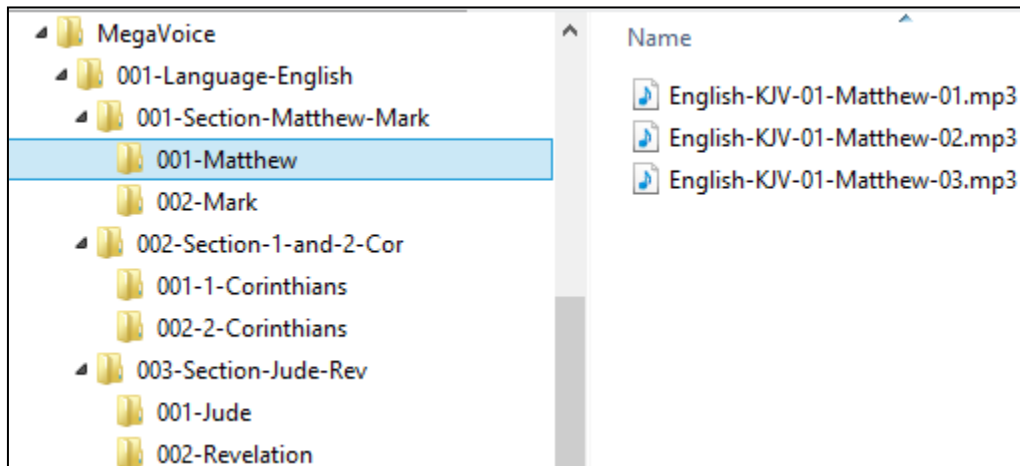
MegaVoice
001-Language-English
001-Section-Matthew-Mark
001-Matthew
002-Mark
002-Section-1-and-2-Cor
001-1-Corinthians
002-2-Corinthians
003-Section-Jude-Rev
001-Jude
002-Revelation

Name
English-KJV-01-Matthew-01.mp3
English-KJV-01-Matthew-02.mp3
English-KJV-01-Matthew-03.mp3